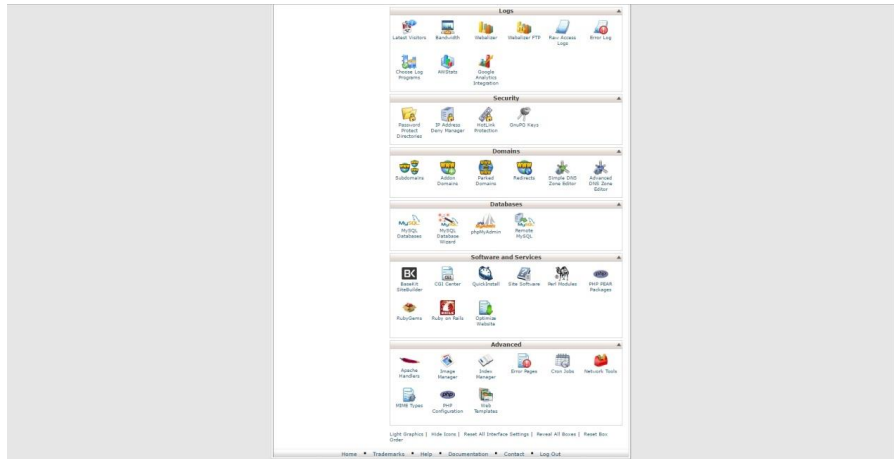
Logs

Latest Visitors
Bandwidth
Webalizer
Webalizer FTP
Raw Access Logs
Error Log
Choose Log Programs
AWStats
Google Analytics Integration

Security

Password Protect Directories
IP Address Deny Manager
HotLink Protection
GnuPG Keys

Domains

Subdomains
Addon Domains
Parked Domains
Redirects
Simple DNS Zone Editor
Advanced DNS Zone Editor

Databases

MySQL Databases
MySQL Database Wizard
phpMyAdmin
Remote MySQL

Software and Services

BaseKit SiteBuilder
CGI Center
QuickInstall
Site Software
Perl Modules
PHP PEAR Packages
RubyGems
Ruby on Rails
Optimize Website

Advanced

Apache Handlers
Image Manager
Index Manager
Error Pages
Cron Jobs
Network Tools
MIME Types
PHP Configuration
Web Templates

Light Graphics | Hide Icons | Reset All Interface Settings | Reveal All Boxes | Reset Box Order

Home • Trademarks • Help • Documentation • Contact • Log Out